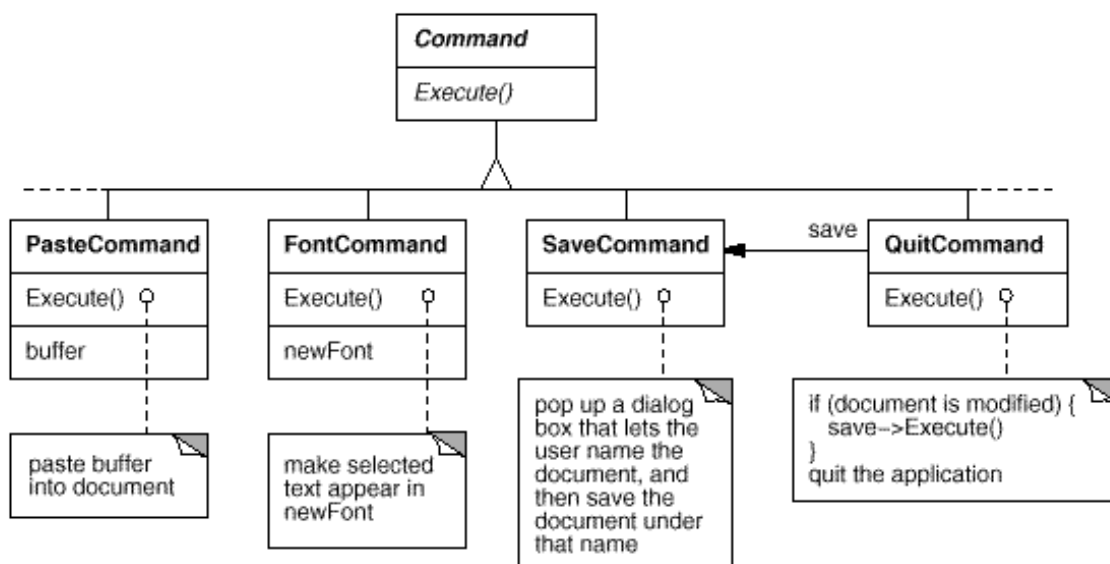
Command

Execute()

PasteCommand

Execute()

buffer

paste buffer into document

FontCommand

Execute()

newFont

make selected text appear in newFont

SaveCommand

Execute()

pop up a dialog box that lets the user name the document, and then save the document under that name

save

QuitCommand

Execute()

if (document is modified) {
save->Execute()
}
quit the application